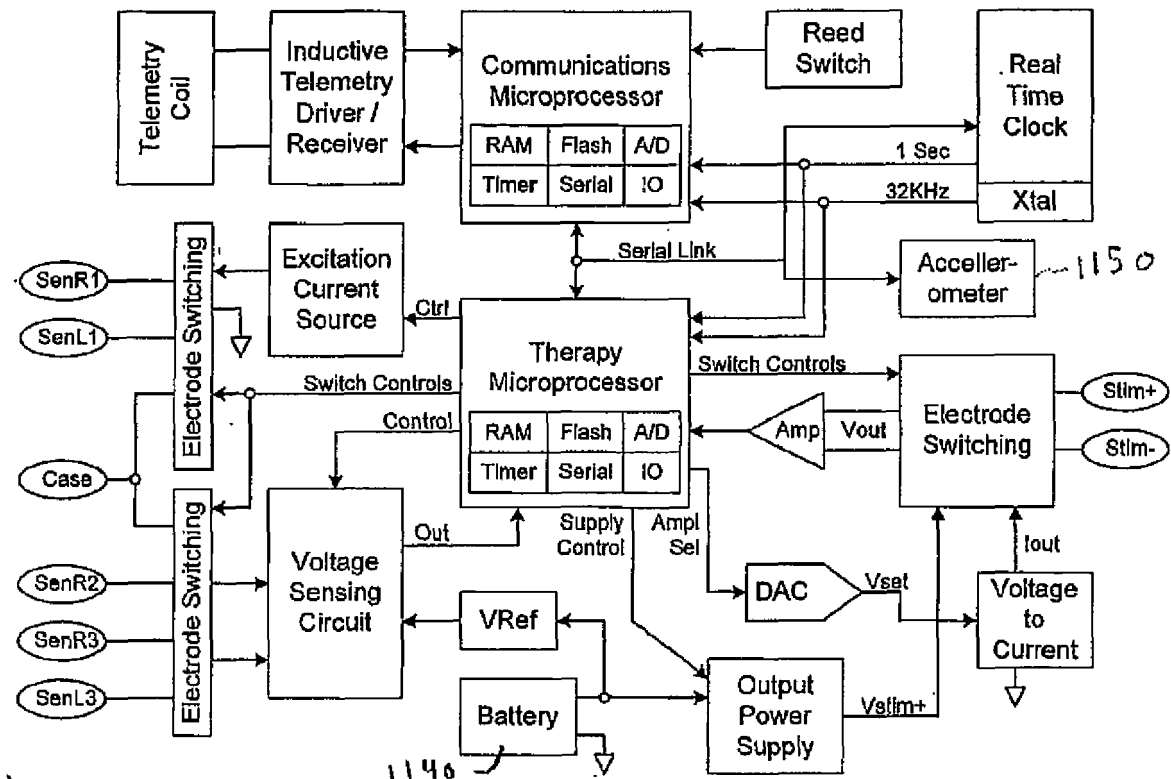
Telemetry Coil

Inductive Telemetry Driver / Receiver

Communications Microprocessor

| RAM | Flash | A/D |
|---|---|---|
| Timer | Serial | IO |

Reed Switch

Real Time Clock

Xtal

1 Sec

32KHz

Serial Link

Accellerometer

1150

Electrode Switching

SenR1

SenL1

Excitation Current Source

Ctrl

Therapy Microprocessor

| RAM | Flash | A/D |
|---|---|---|
| Timer | Serial | IO |

Switch Controls

Switch Controls

Control

Case

Amp

Vout

Electrode Switching

Stim+

Stim-

Electrode Switching

SenR2

SenR3

SenL3

Voltage Sensing Circuit

Out

Supply Control

Ampl Sel

DAC

Vset

Iout

Voltage to Current

VRef

Battery

Output Power Supply

Vstim+

1140